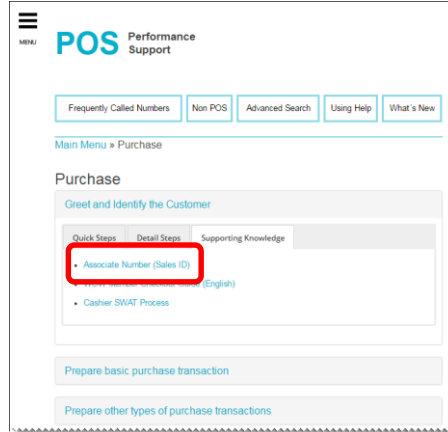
MENU

POS Performance Support

Frequently Called Numbers | Non POS | Advanced Search | Using Help | What's New

Main Menu » Purchase

Purchase

Greet and Identify the Customer

Quick Steps | Detail Steps | Supporting Knowledge

• Associate Number (Sales ID)

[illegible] (English)

• Cashier SWAT Process

Prepare basic purchase transaction

Prepare other types of purchase transactions